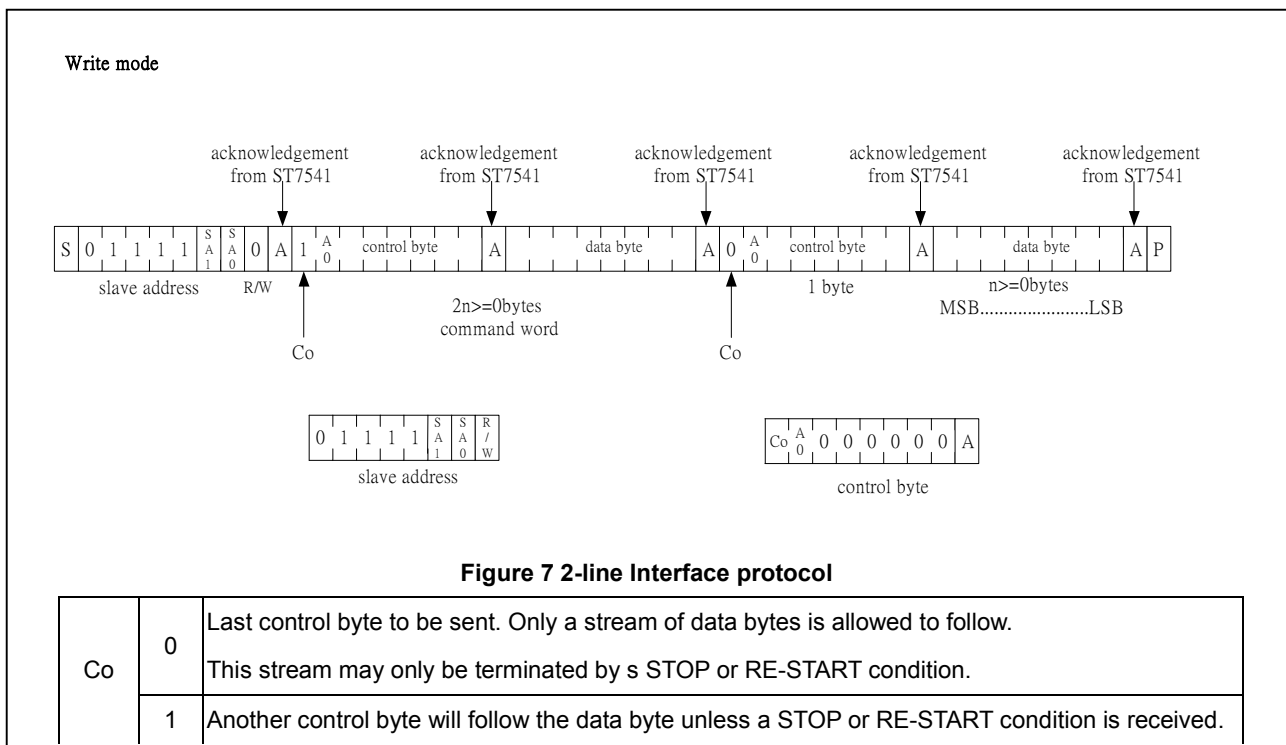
Write mode

acknowledgement from ST7541

acknowledgement from ST7541

acknowledgement from ST7541

acknowledgement from ST7541

acknowledgement from ST7541

| S | 0 | 1 | 1 | 1 | 1 | SA1 | SA0 | 0 | A | 1 | A0 | control byte | A | data byte | A | 0 | A0 | control byte | A | data byte | A | P |
|---|---|---|---|---|---|---|---|---|---|---|---|---|---|---|---|---|---|---|---|---|---|---|

slave address

R/W

2n>=0bytes
command word

1 byte

n>=0bytes
MSB.......................LSB

Co

Co

| 0 | 1 | 1 | 1 | 1 | 1 | SA1 | SA0 | R/W |
|---|---|---|---|---|---|---|---|---|

slave address

| Co | A0 | 0 | 0 | 0 | 0 | 0 | 0 | A |
|---|---|---|---|---|---|---|---|---|

control byte

**Figure 7 2-line Interface protocol**

| Co | 0 | Last control byte to be sent. Only a stream of data bytes is allowed to follow. This stream may only be terminated by s STOP or RE-START condition. |
|---|---|---|
| | 1 | Another control byte will follow the data byte unless a STOP or RE-START condition is received. |